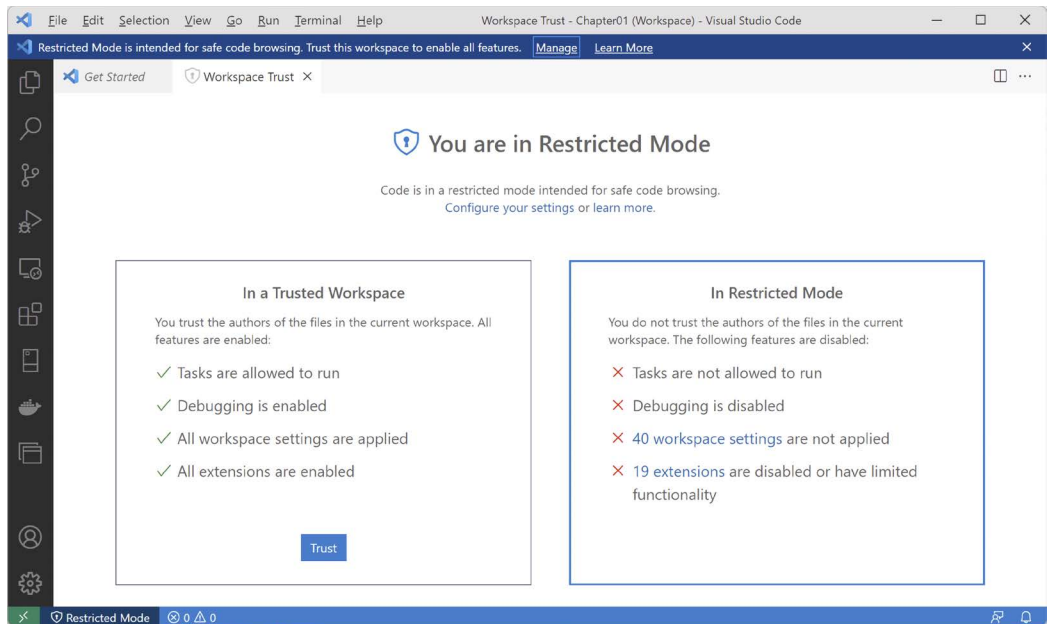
File Edit Selection View Go Run Terminal Help

Workspace Trust - Chapter01 (Workspace) - Visual Studio Code

Restricted Mode is intended for safe code browsing. Trust this workspace to enable all features. Manage Learn More

Get Started

Workspace Trust ×

You are in Restricted Mode

Code is in a restricted mode intended for safe code browsing.
Configure your settings or learn more.

In a Trusted Workspace

You trust the authors of the files in the current workspace. All features are enabled:

✓ Tasks are allowed to run

✓ Debugging is enabled

✓ All workspace settings are applied

✓ All extensions are enabled

Trust

In Restricted Mode

You do not trust the authors of the files in the current workspace. The following features are disabled:

× Tasks are not allowed to run

× Debugging is disabled

× 40 workspace settings are not applied

× 19 extensions are disabled or have limited functionality

Restricted Mode ⊗ 0 ⚠ 0